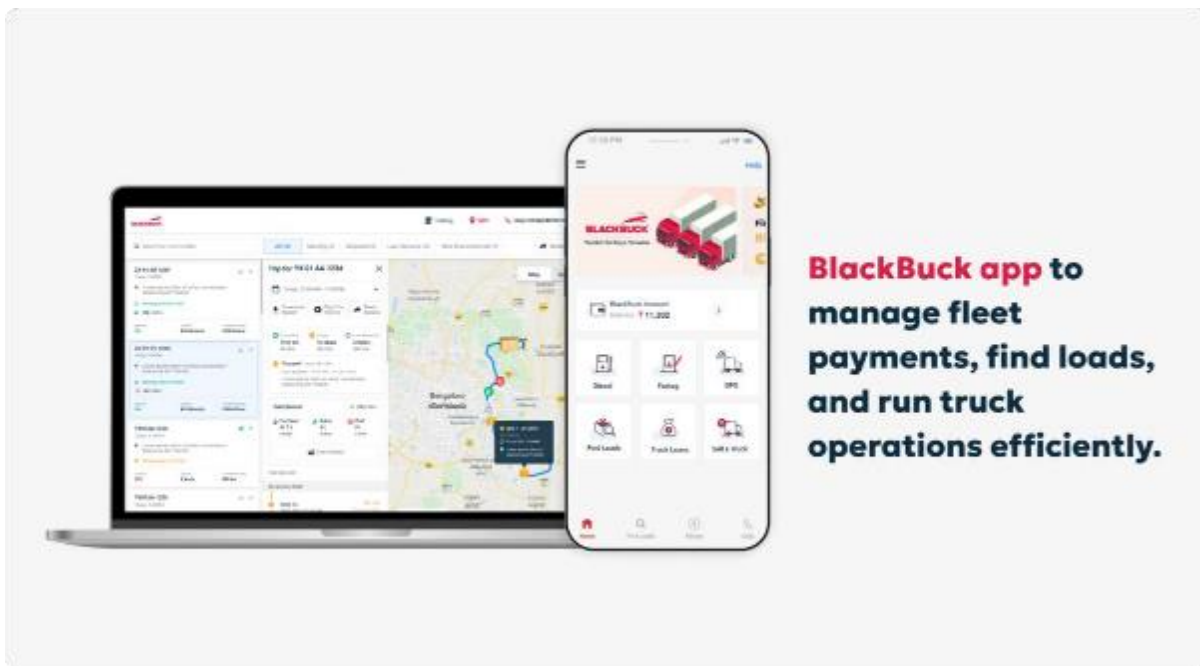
BlackBuck app to manage fleet payments, find loads, and run truck operations efficiently.

Trip for TN 01 AA 1234

Bengaluru

BLACKBUCK

BlackBuck Account ₹ 11,200

Diesel
Fastag
GPS
Find Loads
Truck Loans
Sell a truck